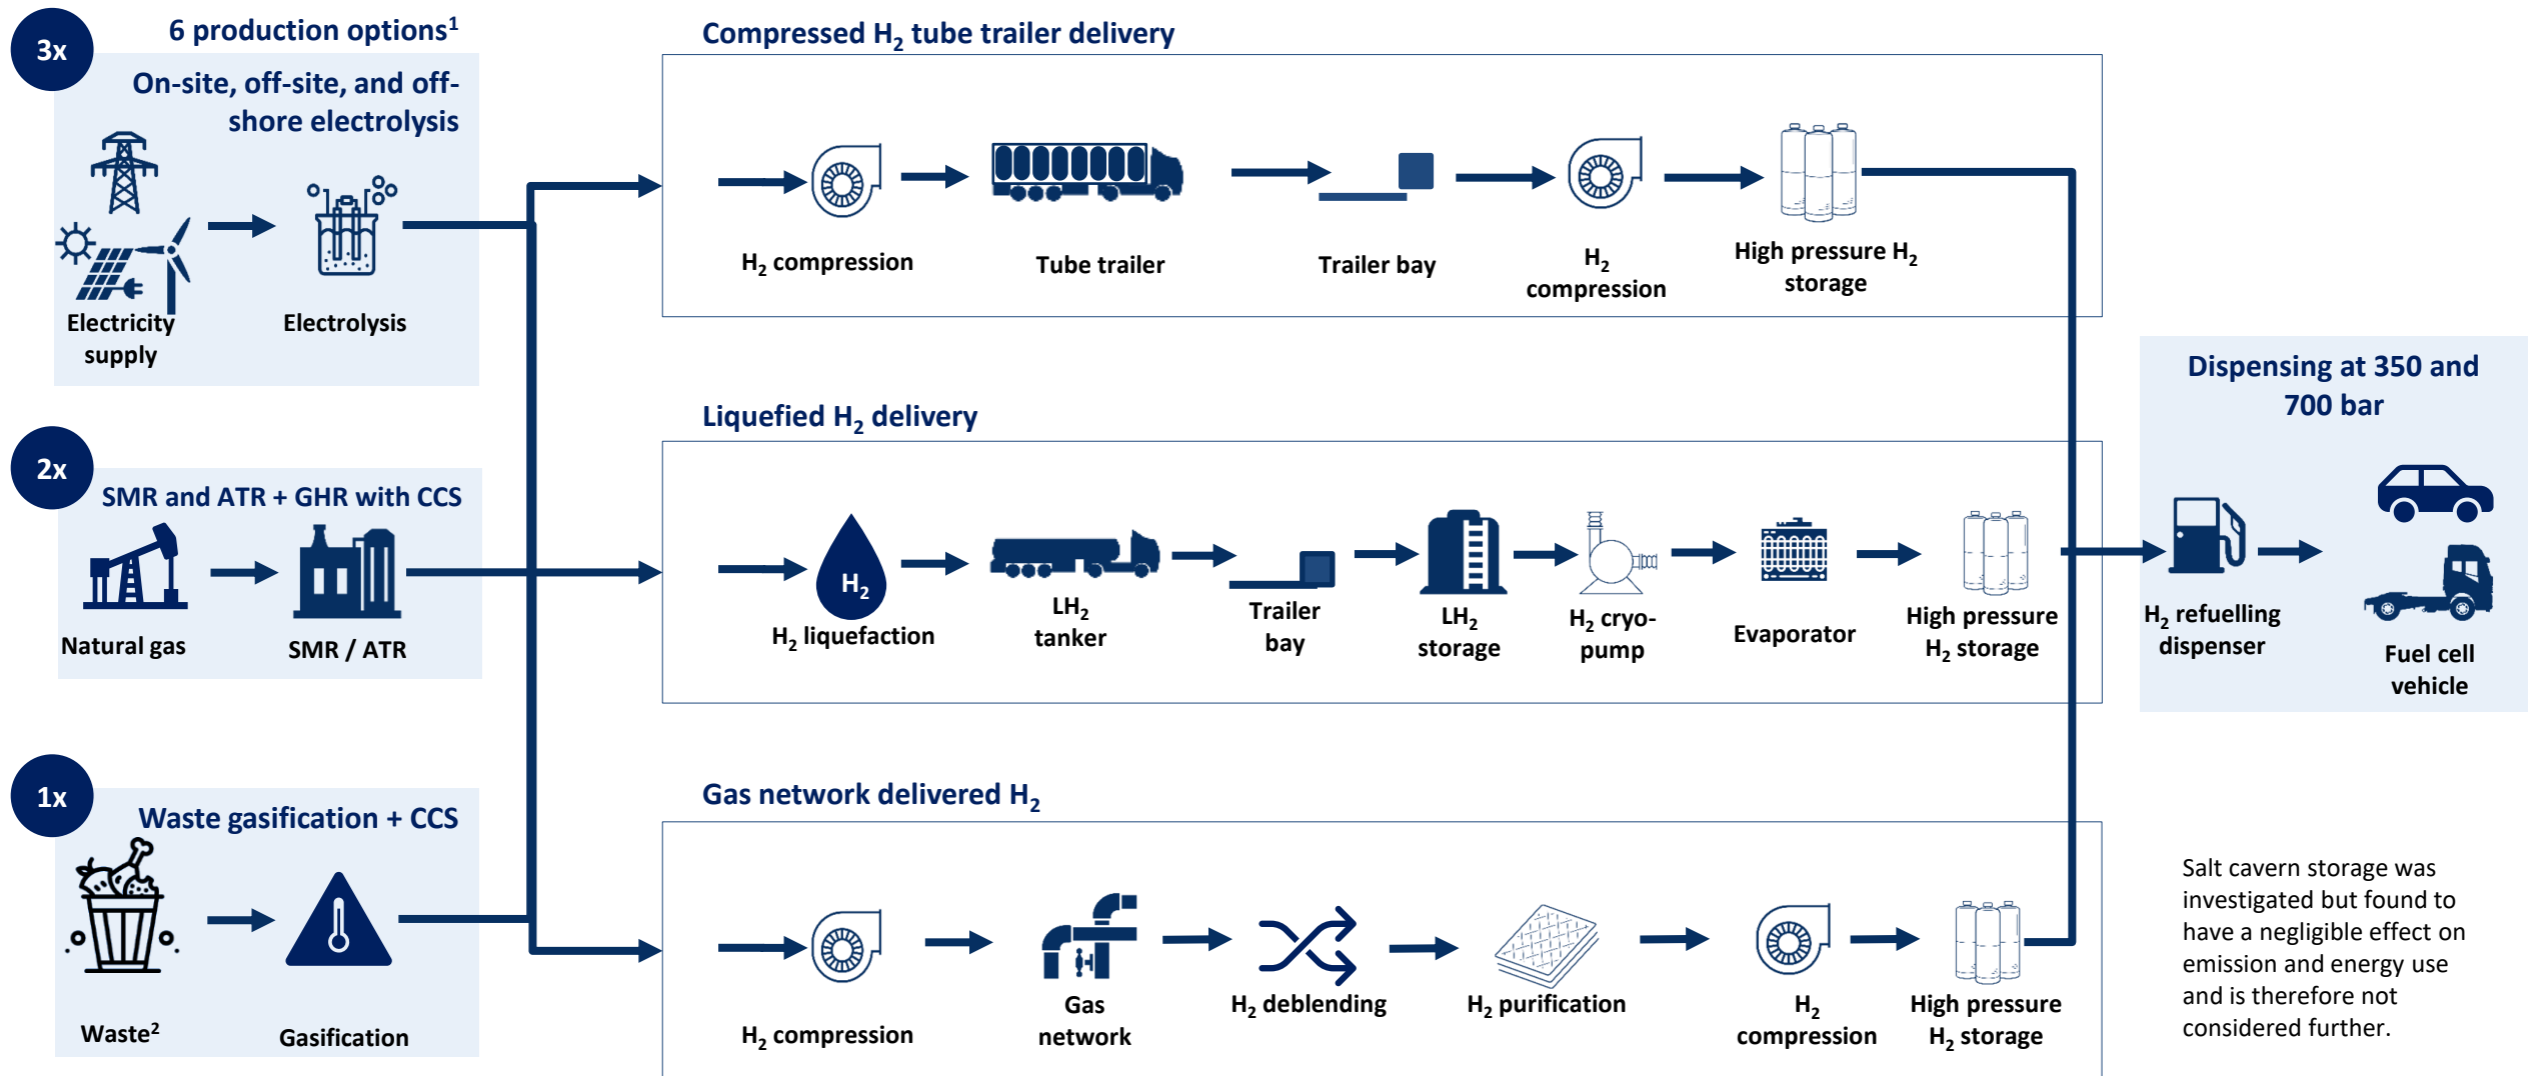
6 production options$^1$

3x

On-site, off-site, and off-shore electrolysis

Electricity supply

Electrolysis

2x

SMR and ATR + GHR with CCS

Natural gas

SMR / ATR

1x

Waste gasification + CCS

Waste$^2$

Gasification

Compressed $H_2$ tube trailer delivery

$H_2$ compression

Tube trailer

Trailer bay

$H_2$ compression

High pressure $H_2$ storage

Liquefied $H_2$ delivery

$H_2$

$H_2$ liquefaction

$LH_2$ tanker

Trailer bay

$LH_2$ storage

$H_2$ cryo-pump

Evaporator

High pressure $H_2$ storage

Gas network delivered $H_2$

$H_2$ compression

Gas network

$H_2$ deblending

$H_2$ purification

$H_2$ compression

High pressure $H_2$ storage

Dispensing at 350 and 700 bar

$H_2$ refuelling dispenser

Fuel cell vehicle

Salt cavern storage was investigated but found to have a negligible effect on emission and energy use and is therefore not considered further.